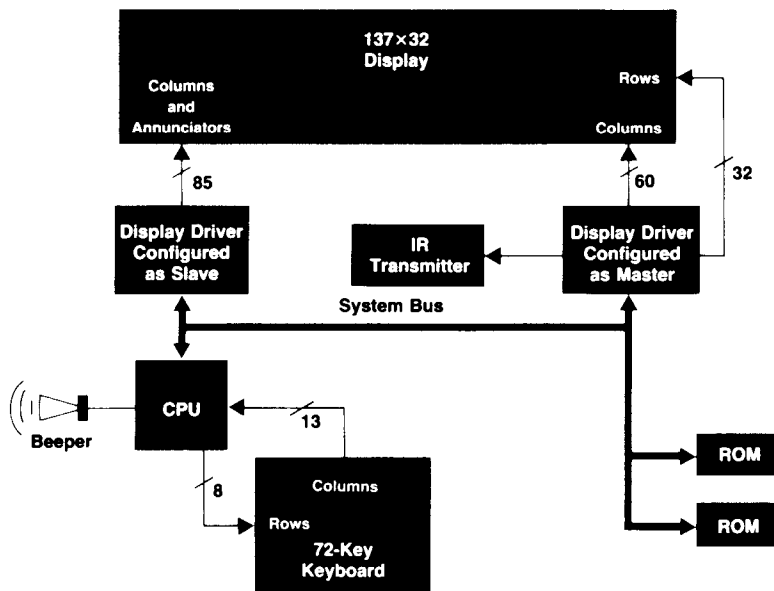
137×32
Display

Columns
and
Annunciators

Rows

Columns

85

60

32

Display Driver
Configured
as Slave

IR
Transmitter

Display Driver
Configured
as Master

System Bus

CPU

Beeper

13

8

Columns

Rows

72-Key
Keyboard

ROM

ROM